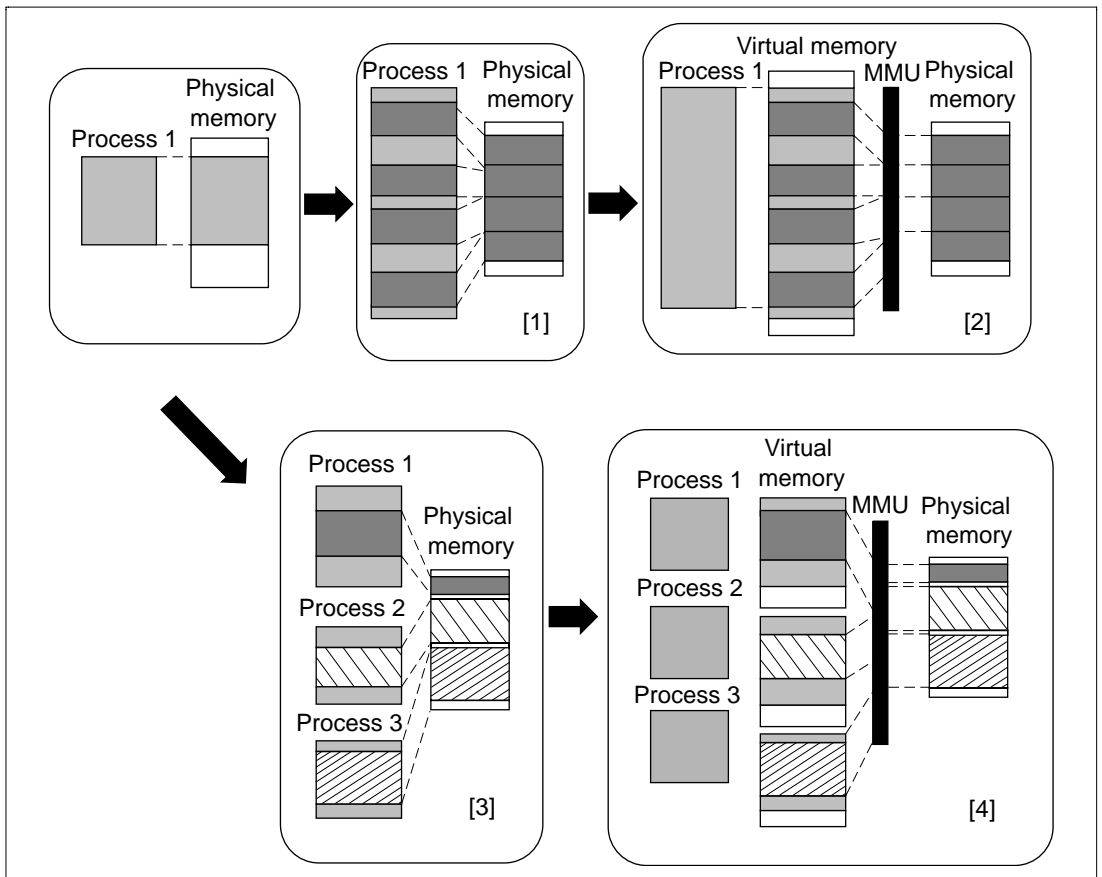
Physical memory

Process 1

Process 1

Physical memory

[1]

Virtual memory

Process 1

MMU

Physical memory

[2]

Process 1

Physical memory

Process 2

Process 3

[3]

Virtual memory

Process 1

MMU

Physical memory

Process 2

Process 3

[4]